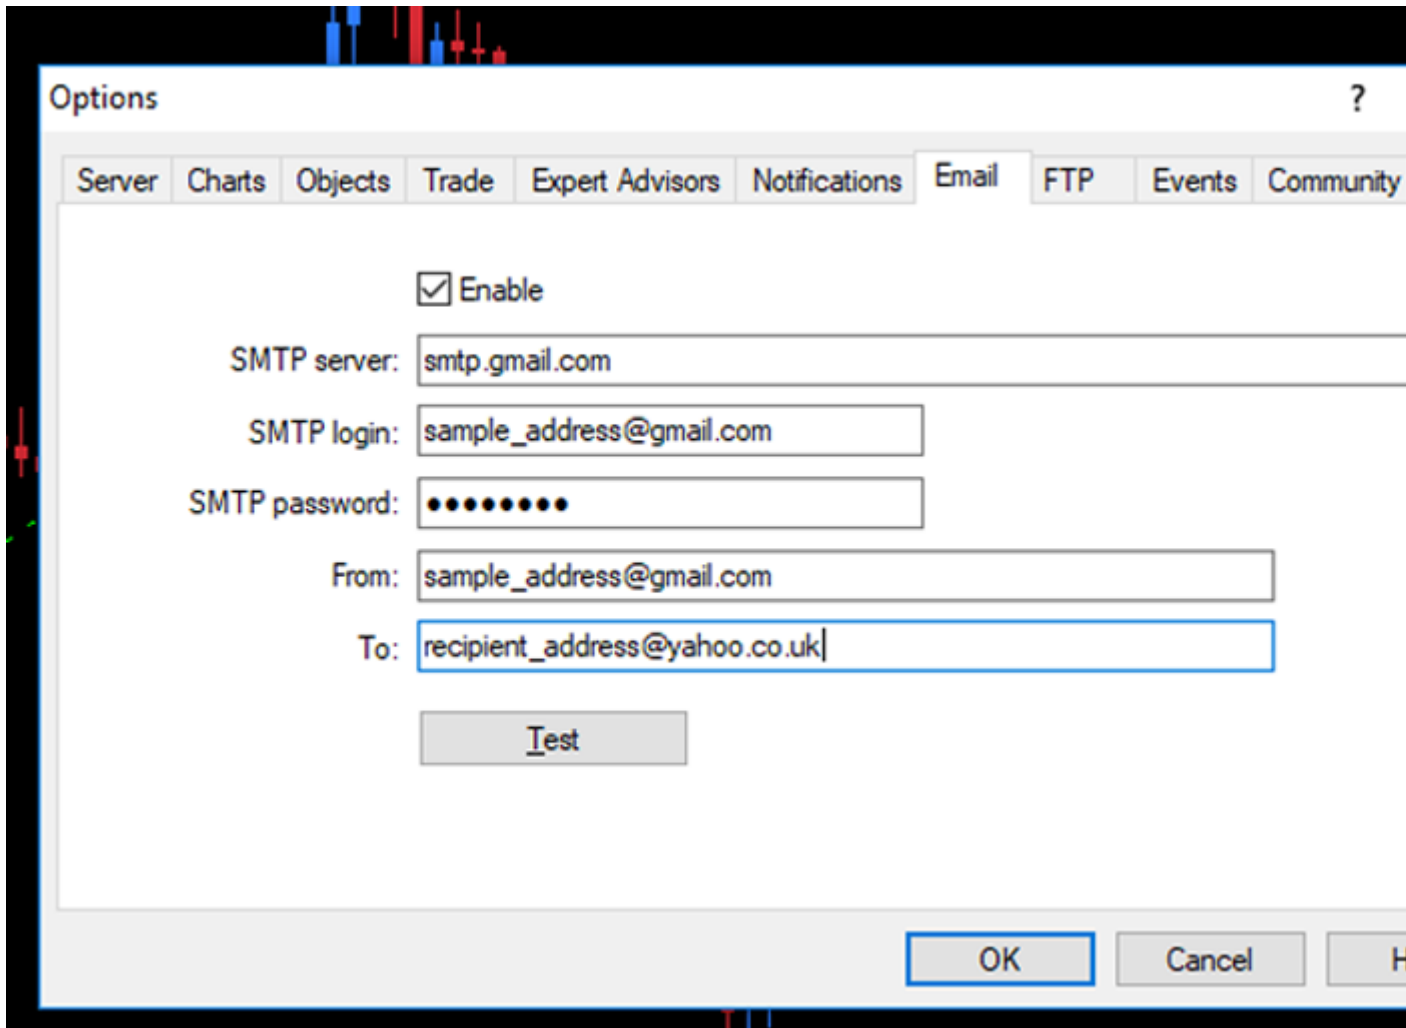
Options ?

Server Charts Objects Trade Expert Advisors Notifications Email FTP Events Community

Enable

SMTP server: smtp.gmail.com

SMTP login: sample_address@gmail.com

SMTP password: ●●●●●●●●●

From: sample_address@gmail.com

To: recipient_address@yahoo.co.uk

Test

OK Cancel H